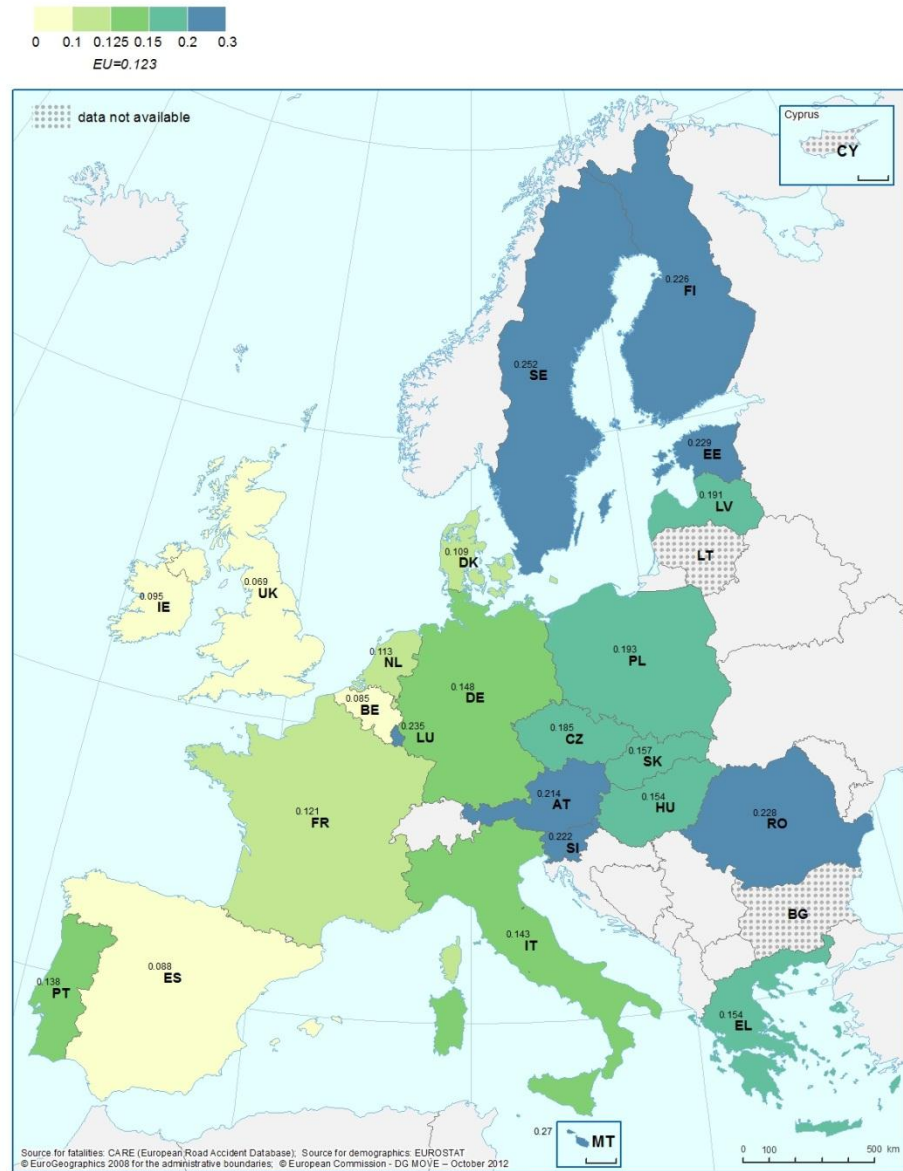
0 0.1 0.125 0.15 0.2 0.3
EU=0.123

data not available

Cyprus
CY

0.226
FI

0.252
SE

0.229
EE

0.191
LV

LT

0.109
DK

0.095
IE

0.069
UK

0.113
NL

0.148
DE

0.193
PL

0.085
BE

0.235
LU

0.185
CZ

0.157
SK

0.214
AT

0.154
HU

0.228
RO

0.121
FR

0.222
SI

BG

0.143
IT

0.138
PT

0.088
ES

0.154
EL

0.27
MT

0 100 500 km

Source for fatalities: CARE (European Road Accident Database); Source for demographics: EUROSTAT
© EuroGeographics 2008 for the administrative boundaries; © European Commission - DG MOVE – October 2012